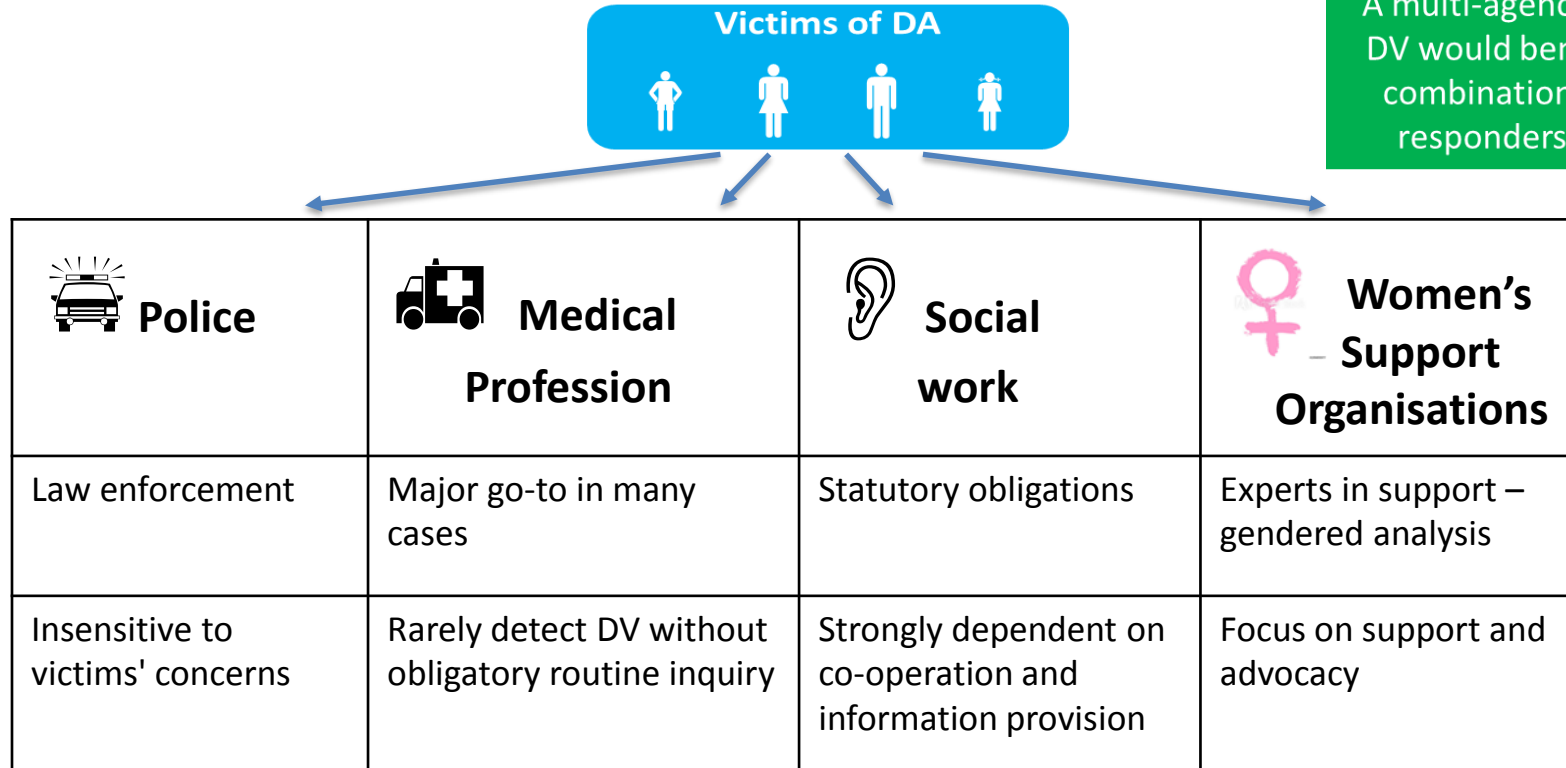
Victims of DA

A multi-agen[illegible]
DV would ber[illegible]
combination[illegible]
responders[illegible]

| Police | Medical Profession | Social work | Women's Support Organisations |
|---|---|---|---|
| Law enforcement | Major go-to in many cases | Statutory obligations | Experts in support – gendered analysis |
| Insensitive to victims' concerns | Rarely detect DV without obligatory routine inquiry | Strongly dependent on co-operation and information provision | Focus on support and advocacy |